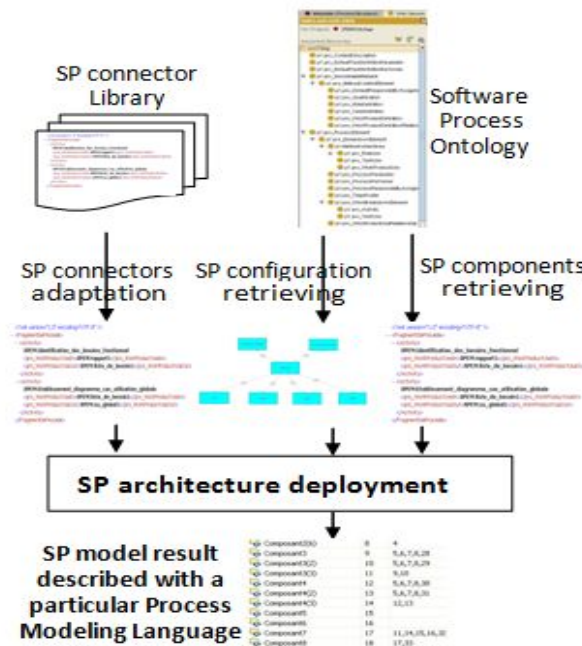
SP connector Library

Software Process Ontology

SP connectors adaptation

SP configuration retrieving

SP components retrieving

SP architecture deployment

SP model result described with a particular Process Modeling Language

| | | |
|---|---|---|
| Composant2(3) | 8 | 4 |
| Composant3 | 9 | 5,6,7,8,28 |
| Composant3(2) | 10 | 5,6,7,8,29 |
| Composant3(3) | 11 | 9,10 |
| Composant4 | 12 | 5,6,7,8,30 |
| Composant4(2) | 13 | 5,6,7,8,31 |
| Composant4(3) | 14 | 12,13 |
| Composant5 | 15 | |
| Composant6 | 16 | |
| Composant7 | 17 | 11,14,15,16,32 |
| Composant8 | 18 | 17,33 |